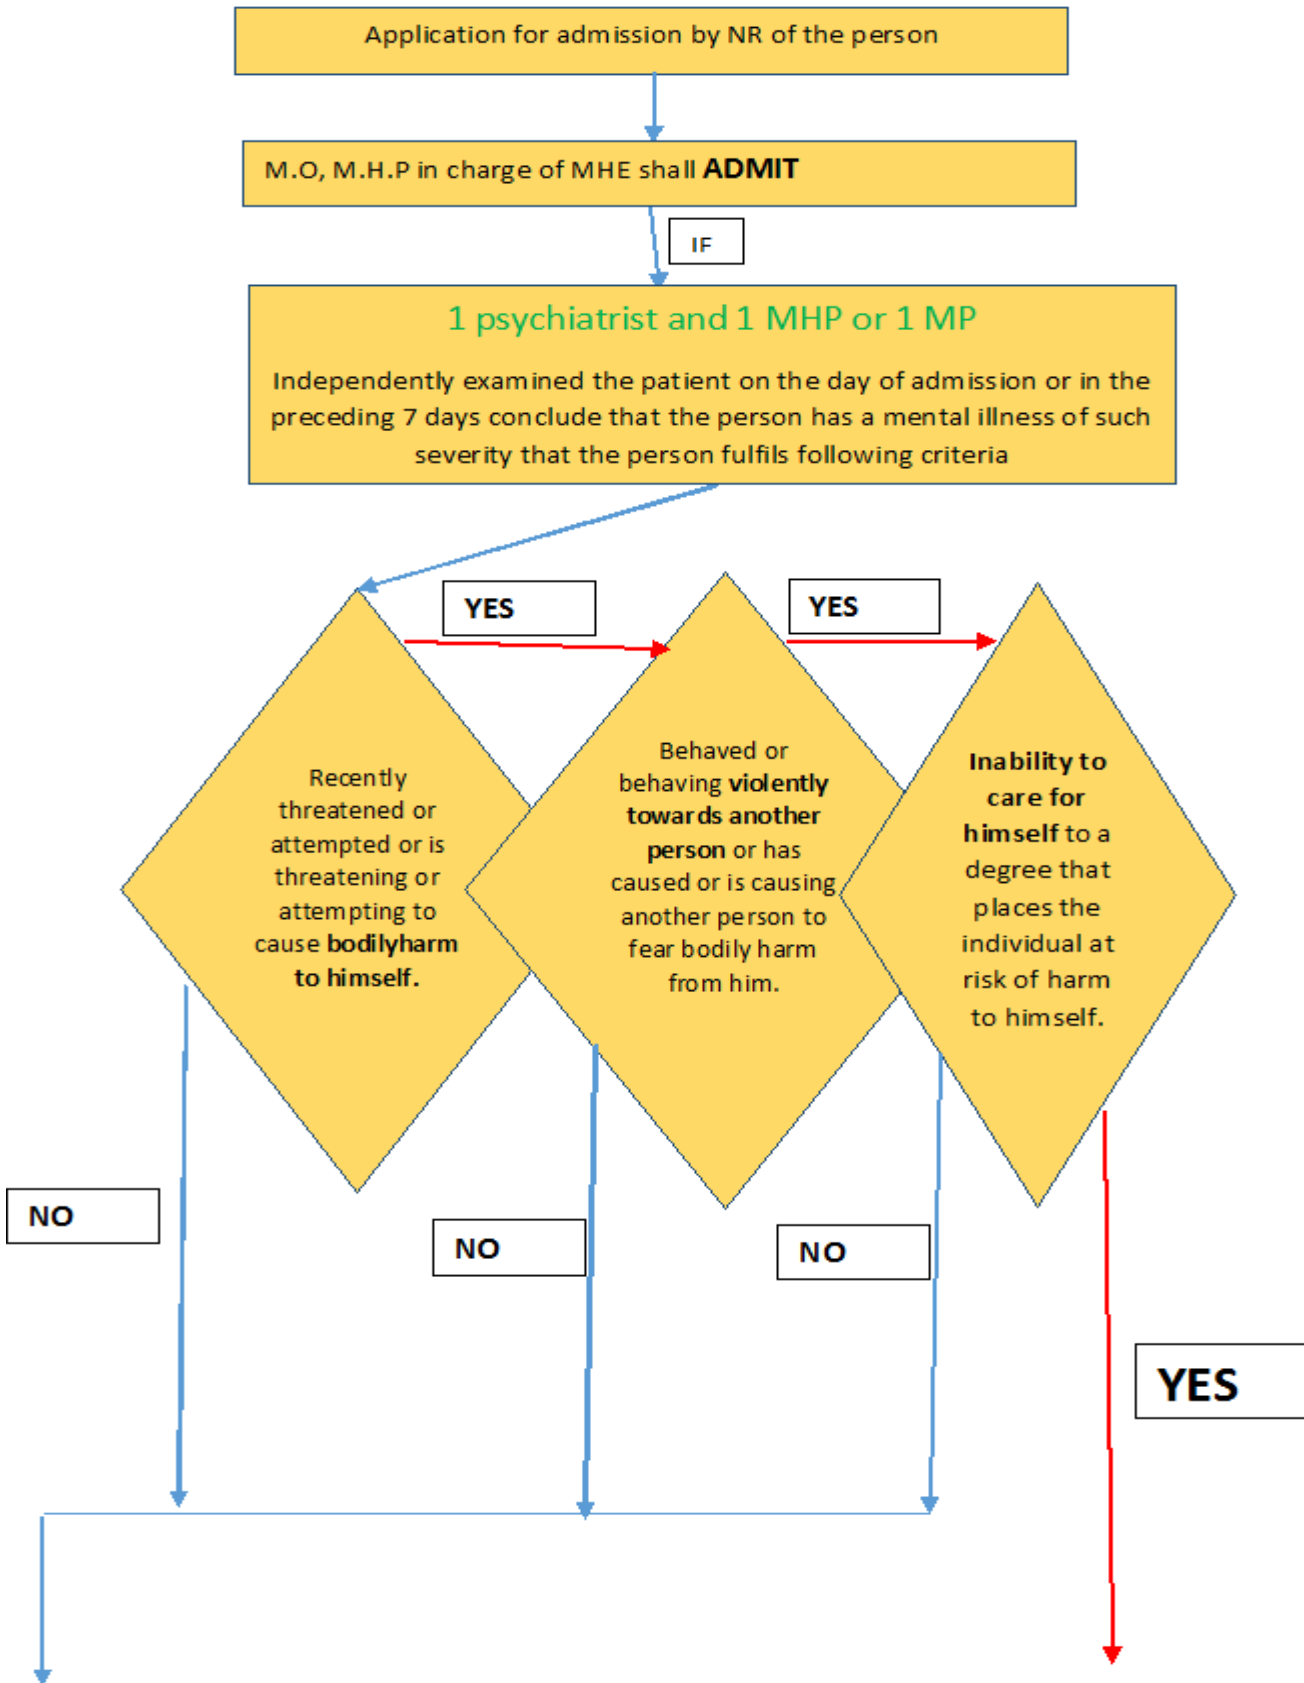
Application for admission by NR of the person

M.O, M.H.P in charge of MHE shall **ADMIT**

IF

1 psychiatrist and 1 MHP or 1 MP

Independently examined the patient on the day of admission or in the preceding 7 days conclude that the person has a mental illness of such severity that the person fulfils following criteria

YES

YES

Recently threatened or attempted or is threatening or attempting to cause **bodilyharm to himself.**

Behaved or behaving **violently towards another person** or has caused or is causing another person to fear bodily harm from him.

**Inability to care for himself** to a degree that places the individual at risk of harm to himself.

NO

NO

NO

YES